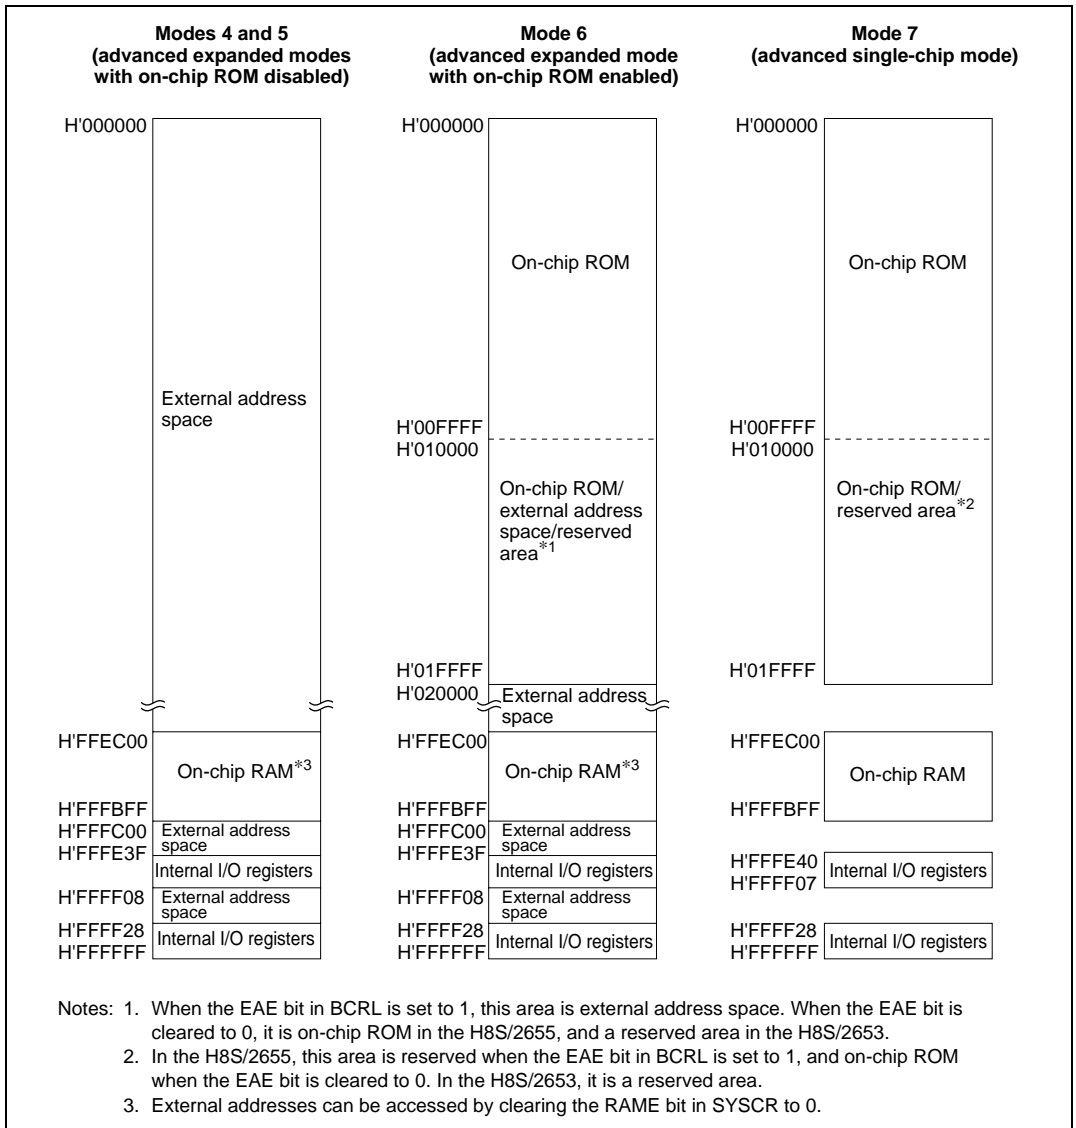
Modes 4 and 5
(advanced expanded modes with on-chip ROM disabled)

H'000000

External address space

H'FFEC00

On-chip RAM$^{*3}$

H'FFFBFF
H'FFFC00
External address space
H'FFFE3F
Internal I/O registers
H'FFFF08
External address space
H'FFFF28
Internal I/O registers
H'FFFFFF

Mode 6
(advanced expanded mode with on-chip ROM enabled)

H'000000

On-chip ROM

H'00FFFF
H'010000

On-chip ROM/ external address space/reserved area$^{*1}$

H'01FFFF
H'020000
External address space
H'FFEC00

On-chip RAM$^{*3}$

H'FFFBFF
H'FFFC00
External address space
H'FFFE3F
Internal I/O registers
H'FFFF08
External address space
H'FFFF28
Internal I/O registers
H'FFFFFF

Mode 7
(advanced single-chip mode)

H'000000

On-chip ROM

H'00FFFF
H'010000

On-chip ROM/ reserved area$^{*2}$

H'01FFFF

H'FFEC00

On-chip RAM

H'FFFBFF

H'FFFE40
Internal I/O registers
H'FFFF07

H'FFFF28
Internal I/O registers
H'FFFFFF

Notes: 1. When the EAE bit in BCRL is set to 1, this area is external address space. When the EAE bit is cleared to 0, it is on-chip ROM in the H8S/2655, and a reserved area in the H8S/2653.
2. In the H8S/2655, this area is reserved when the EAE bit in BCRL is set to 1, and on-chip ROM when the EAE bit is cleared to 0. In the H8S/2653, it is a reserved area.
3. External addresses can be accessed by clearing the RAME bit in SYSCR to 0.